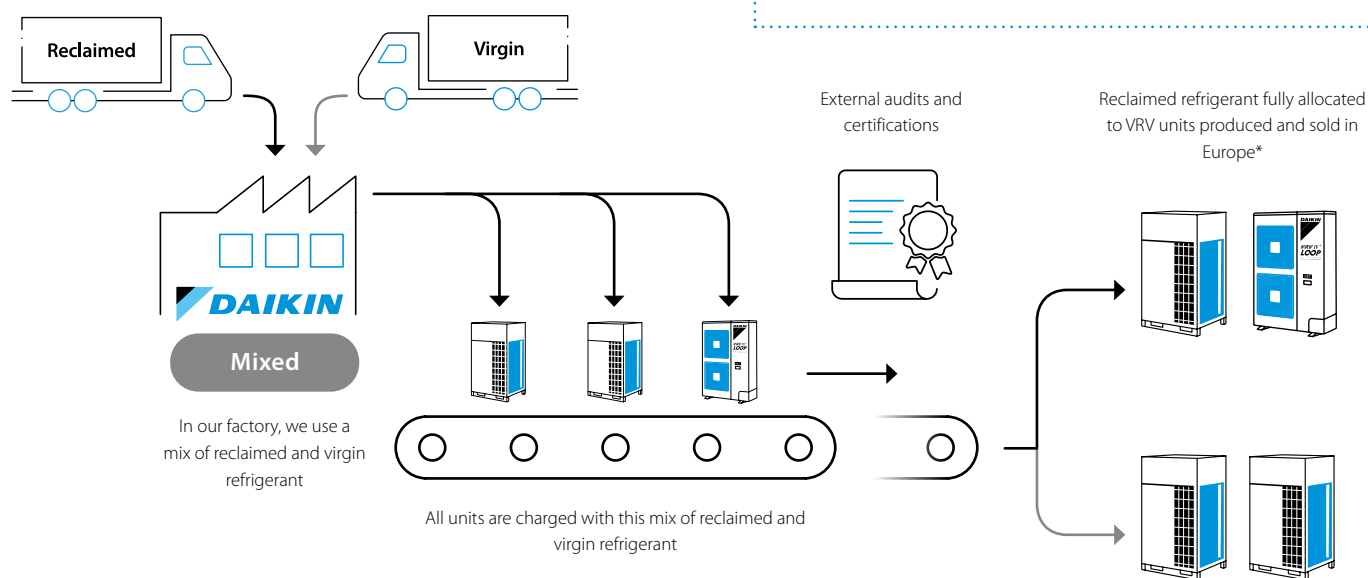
Reclaimed

Virgin

External audits and certifications

Reclaimed refrigerant fully allocated to VRV units produced and sold in Europe*

DAIKIN

Mixed

In our factory, we use a mix of reclaimed and virgin refrigerant

LOOP

All units are charged with this mix of reclaimed and virgin refrigerant